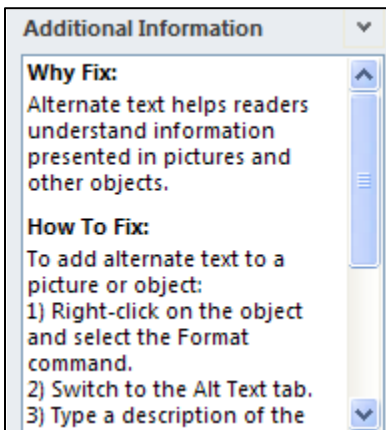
Additional Information

Why Fix:

Alternate text helps readers understand information presented in pictures and other objects.

How To Fix:

To add alternate text to a picture or object:
1) Right-click on the object and select the Format command.
2) Switch to the Alt Text tab.
3) Type a description of the